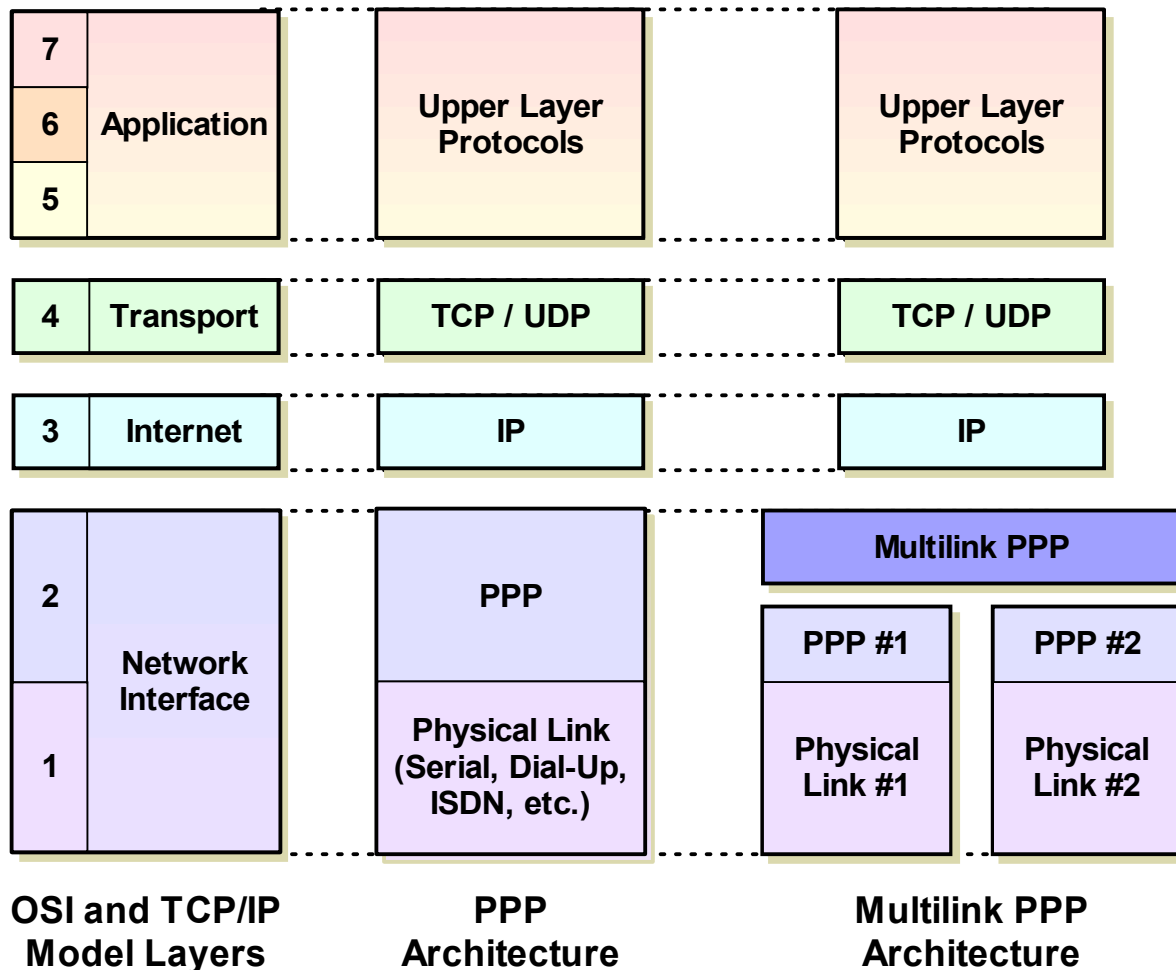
7

6

5

Application

Upper Layer Protocols

Upper Layer Protocols

4

Transport

TCP / UDP

TCP / UDP

3

Internet

IP

IP

2

1

Network Interface

PPP

Physical Link (Serial, Dial-Up, ISDN, etc.)

Multilink PPP

PPP #1

PPP #2

Physical Link #1

Physical Link #2

OSI and TCP/IP Model Layers

PPP Architecture

Multilink PPP Architecture